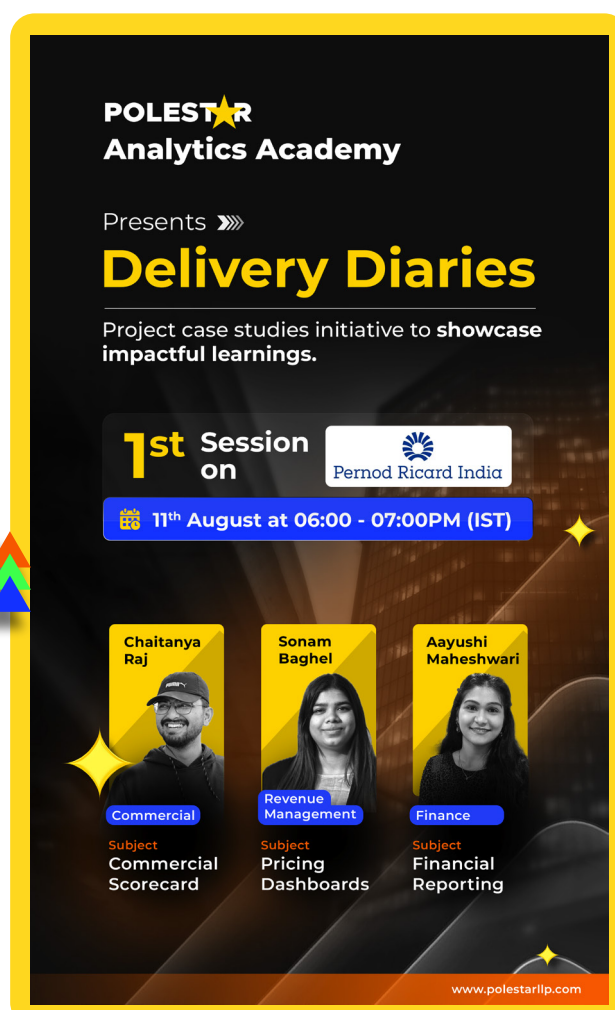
POLESTAR
Analytics Academy

Presents
Delivery Diaries

Project case studies initiative to showcase impactful learnings.

1st Session on
Pernod Ricard India

11th August at 06:00 - 07:00PM (IST)

Chaitanya Raj
Commercial
Subject
Commercial Scorecard

Sonam Baghel
Revenue Management
Subject
Pricing Dashboards

Aayushi Maheshwari
Finance
Subject
Financial Reporting

www.polestarllp.com